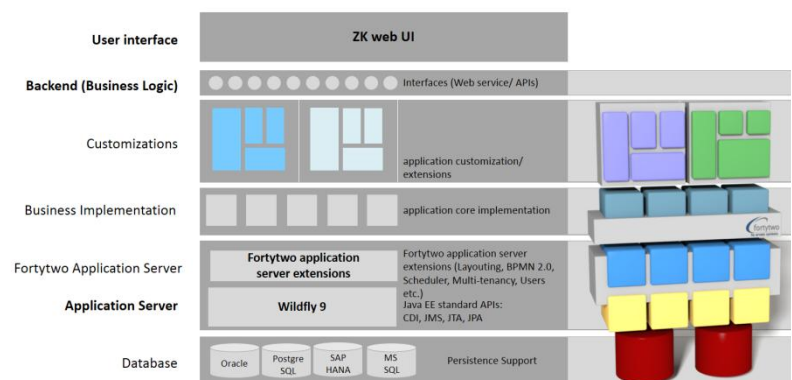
User interface
ZK web UI

Backend (Business Logic)
Interfaces (Web service/ APIs)

Customizations
application customization/ extensions

Business Implementation
application core implementation

Fortytwo Application Server
Fortytwo application server extensions
Fortytwo application server extensions (Layouting, BPMN 2.0, Scheduler, Multi-tenancy, Users etc.)

Application Server
Wildfly 9
Java EE standard APIs: CDI, JMS, JTA, JPA

Database
Oracle
Postgre SQL
SAP HANA
MS SQL
Persistence Support

fortytwo